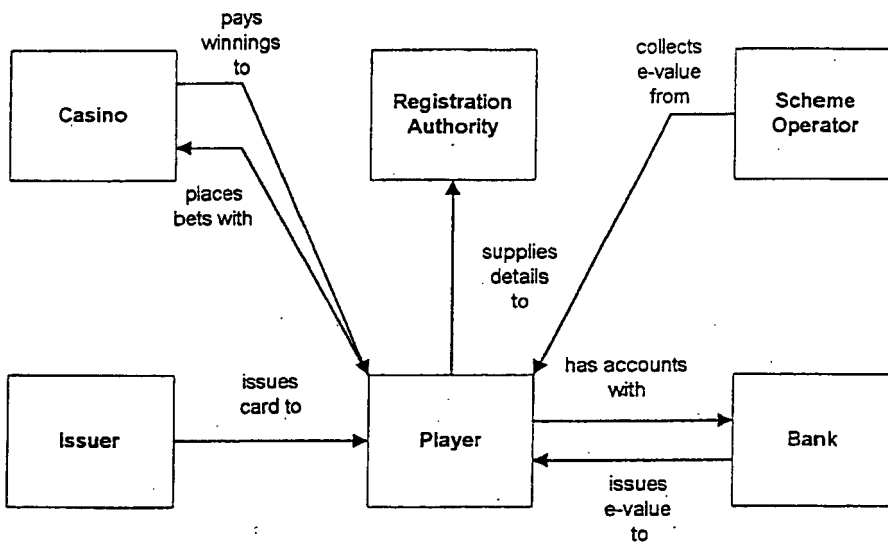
pays winnings to

Casino

places bets with

Registration Authority

collects e-value from

Scheme Operator

supplies details to

Issuer

issues card to

Player

has accounts with

Bank

issues e-value to